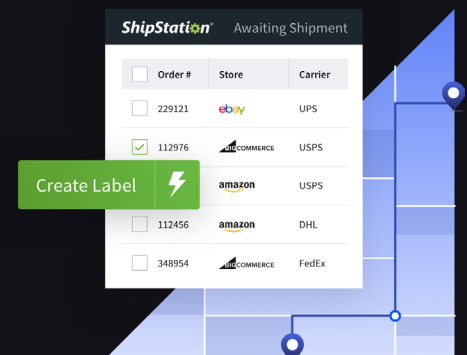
ShipStation® Awaiting Shipment

| | Order # | Store | Carrier |
|---|---|---|---|
| | 229121 | ebay | UPS |
| | 112976 | BIGCOMMERCE | USPS |
| | | amazon | USPS |
| | 112456 | amazon | DHL |
| | 348954 | BIGCOMMERCE | FedEx |

Create Label